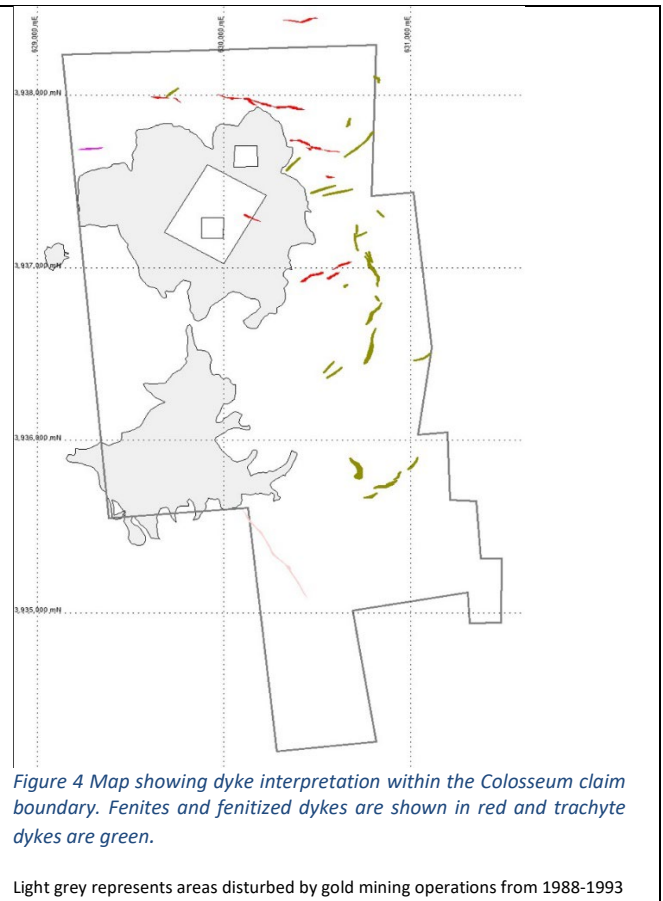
629,000 mE

630,000 mE

631,000 mE

3,938,000 mN

3,937,000 mN

3,936,000 mN

3,935,000 mN

Figure 4 Map showing dyke interpretation within the Colosseum claim boundary. Fenites and fenitized dykes are shown in red and trachyte dykes are green.

Light grey represents areas disturbed by gold mining operations from 1988-1993